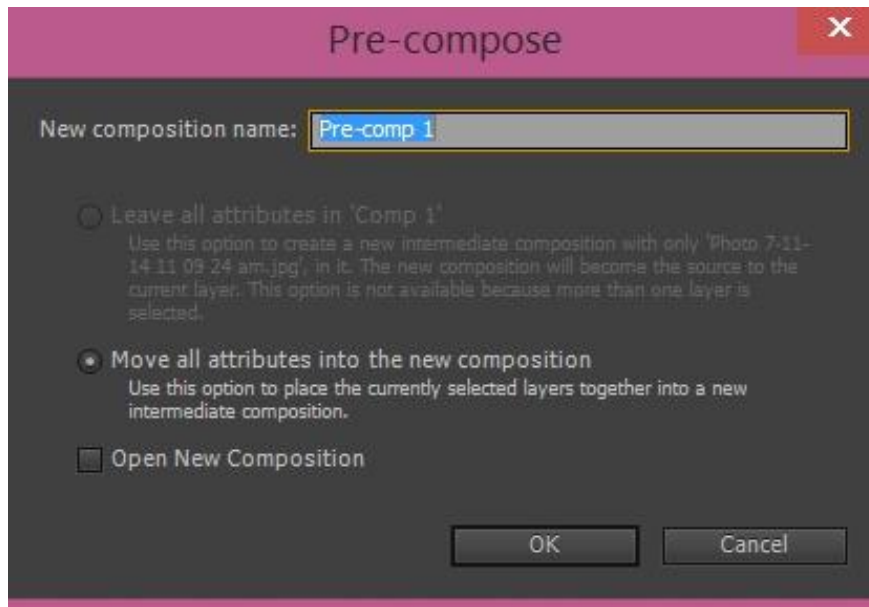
Pre-compose

New composition name: Pre-comp 1

Leave all attributes in 'Comp 1'
Use this option to create a new intermediate composition with only 'Photo 7-11-14 11 09 24 am.jpg', in it. The new composition will become the source to the current layer. This option is not available because more than one layer is selected.

Move all attributes into the new composition
Use this option to place the currently selected layers together into a new intermediate composition.

Open New Composition

OK

Cancel